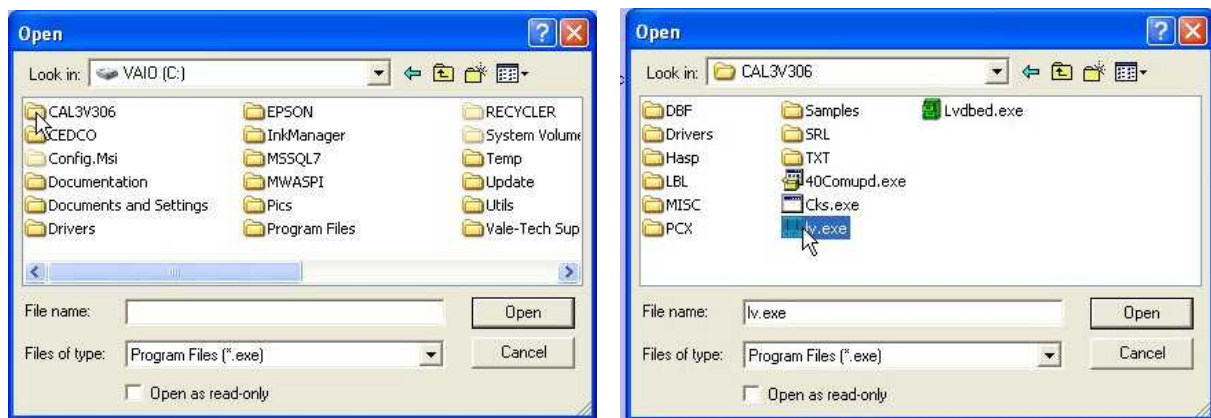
Open

Look in: VAIO (C:)

CAL3V306
CEDCO
Config.Msi
Documentation
Documents and Settings
Drivers
EPSON
InkManager
MSSQL7
MWASPI
Pics
Program Files
RECYCLER
System Volume
Temp
Update
Utils
Vale-Tech Sup

File name:
Files of type: Program Files (*.exe)
Open
Cancel
Open as read-only

Open

Look in: CAL3V306

DBF
Drivers
Hasp
LBL
MISC
PCX
Samples
SRL
TXT
40Comupd.exe
Cks.exe
lv.exe
Lvdbed.exe

File name: lv.exe
Files of type: Program Files (*.exe)
Open
Cancel
Open as read-only